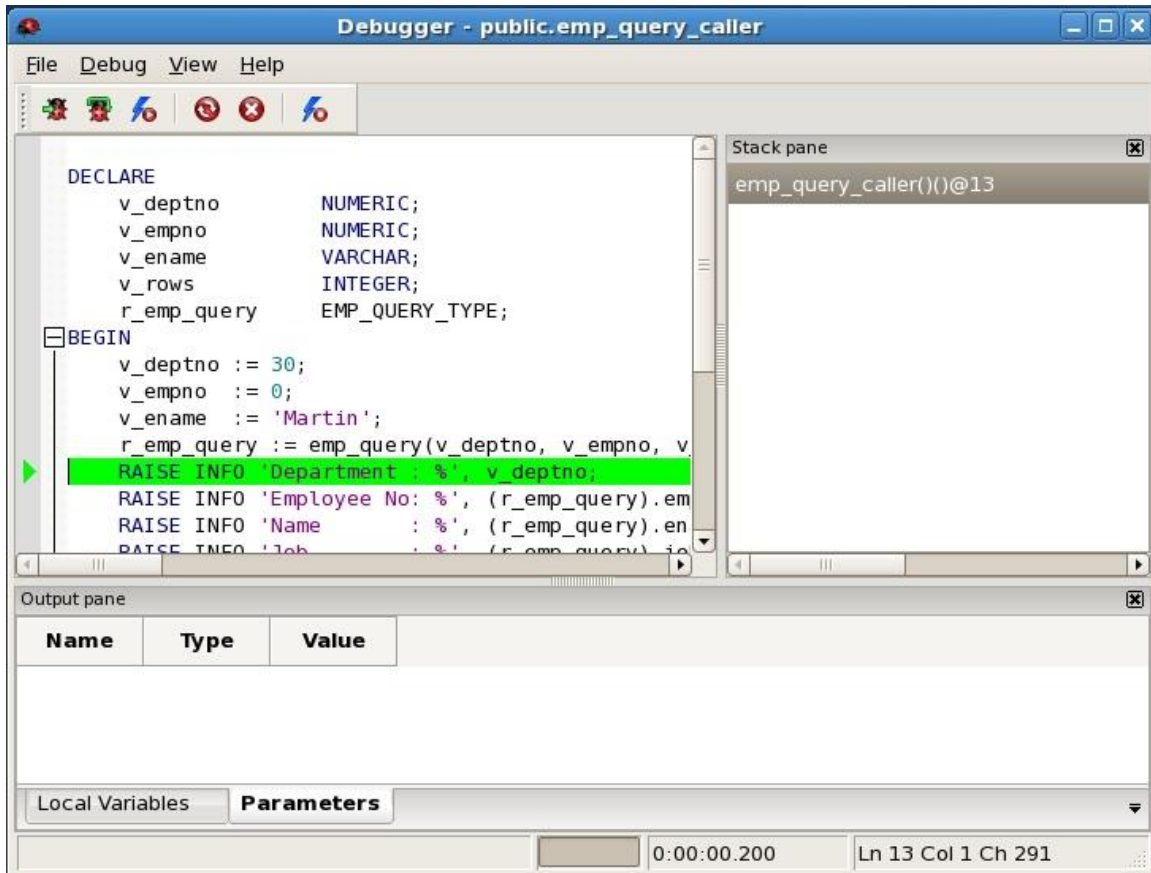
Debugger - public.emp_query_caller

File Debug View Help

DECLARE
v_deptno NUMERIC;
v_empno NUMERIC;
v_ename VARCHAR;
v_rows INTEGER;
r_emp_query EMP_QUERY_TYPE;
BEGIN
v_deptno := 30;
v_empno := 0;
v_ename := 'Martin';
r_emp_query := emp_query(v_deptno, v_empno, v
RAISE INFO 'Department : %', v_deptno;
RAISE INFO 'Employee No: %', (r_emp_query).em
RAISE INFO 'Name : %', (r_emp_query).en
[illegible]

Stack pane
emp_query_caller()()@13

Output pane

| Name | Type | Value |
|---|---|---|

Local Variables Parameters

0:00:00.200 Ln 13 Col 1 Ch 291